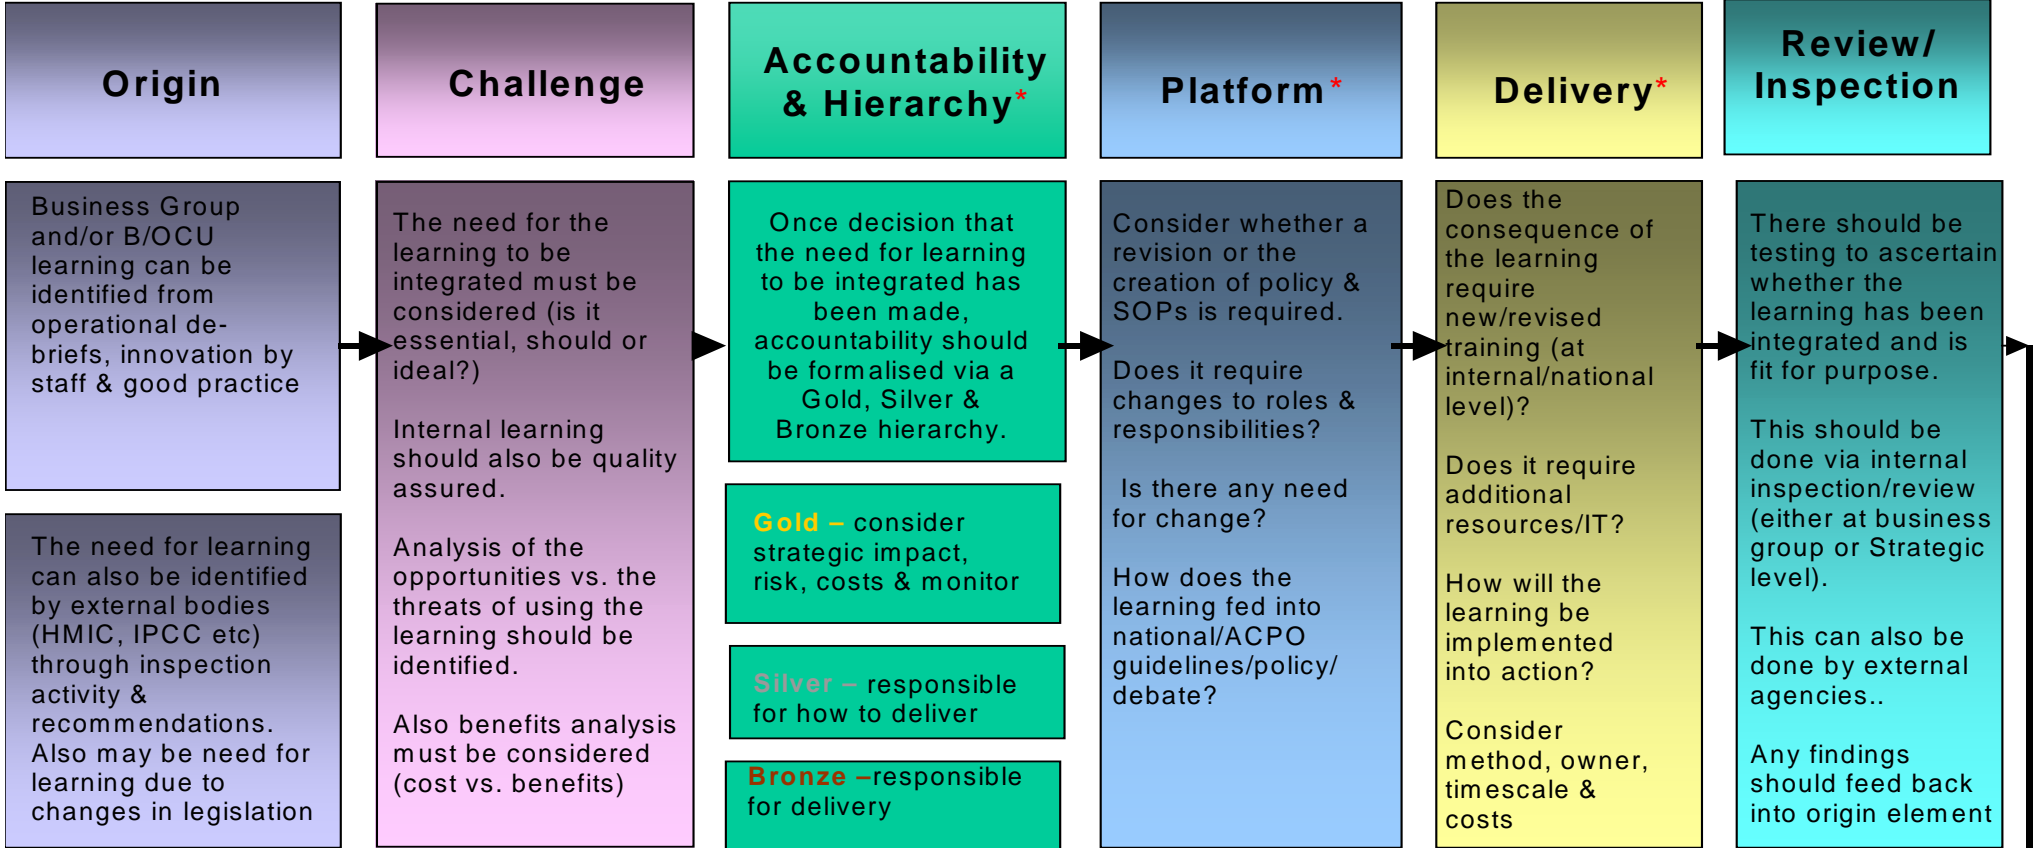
Origin

Business Group and/or B/OCU learning can be identified from operational de-briefs, innovation by staff & good practice

The need for learning can also be identified by external bodies (HMIC, IPCC etc) through inspection activity & recommendations. Also may be need for learning due to changes in legislation

Challenge

The need for the learning to be integrated must be considered (is it essential, should or ideal?)

Internal learning should also be quality assured.

Analysis of the opportunities vs. the threats of using the learning should be identified.

Also benefits analysis must be considered (cost vs. benefits)

Accountability & Hierarchy*

Once decision that the need for learning to be integrated has been made, accountability should be formalised via a Gold, Silver & Bronze hierarchy.

Gold – consider strategic impact, risk, costs & monitor

Silver – responsible for how to deliver

Bronze –responsible for delivery

Platform*

Consider whether a revision or the creation of policy & SOPs is required.

Does it require changes to roles & responsibilities?

Is there any need for change?

How does the learning fed into national/ACPO guidelines/policy/ debate?

Delivery*

Does the consequence of the learning require new/revised training (at internal/national level)?

Does it require additional resources/IT?

How will the learning be implemented into action?

Consider method, owner, timescale & costs

Review/ Inspection

There should be testing to ascertain whether the learning has been integrated and is fit for purpose.

This should be done via internal inspection/review (either at business group or Strategic level).

This can also be done by external agencies..

Any findings should feed back into origin element